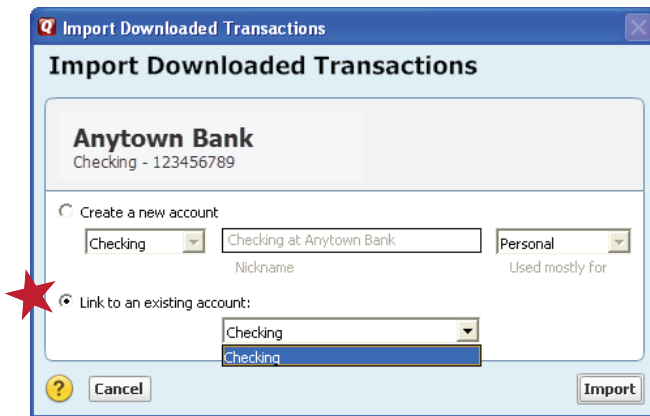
Import Downloaded Transactions

Import Downloaded Transactions

Anytown Bank
Checking - 123456789

Create a new account

Checking

Checking at Anytown Bank

Nickname

Personal

Used mostly for

Link to an existing account:

Checking

Checking

?

Cancel

Import